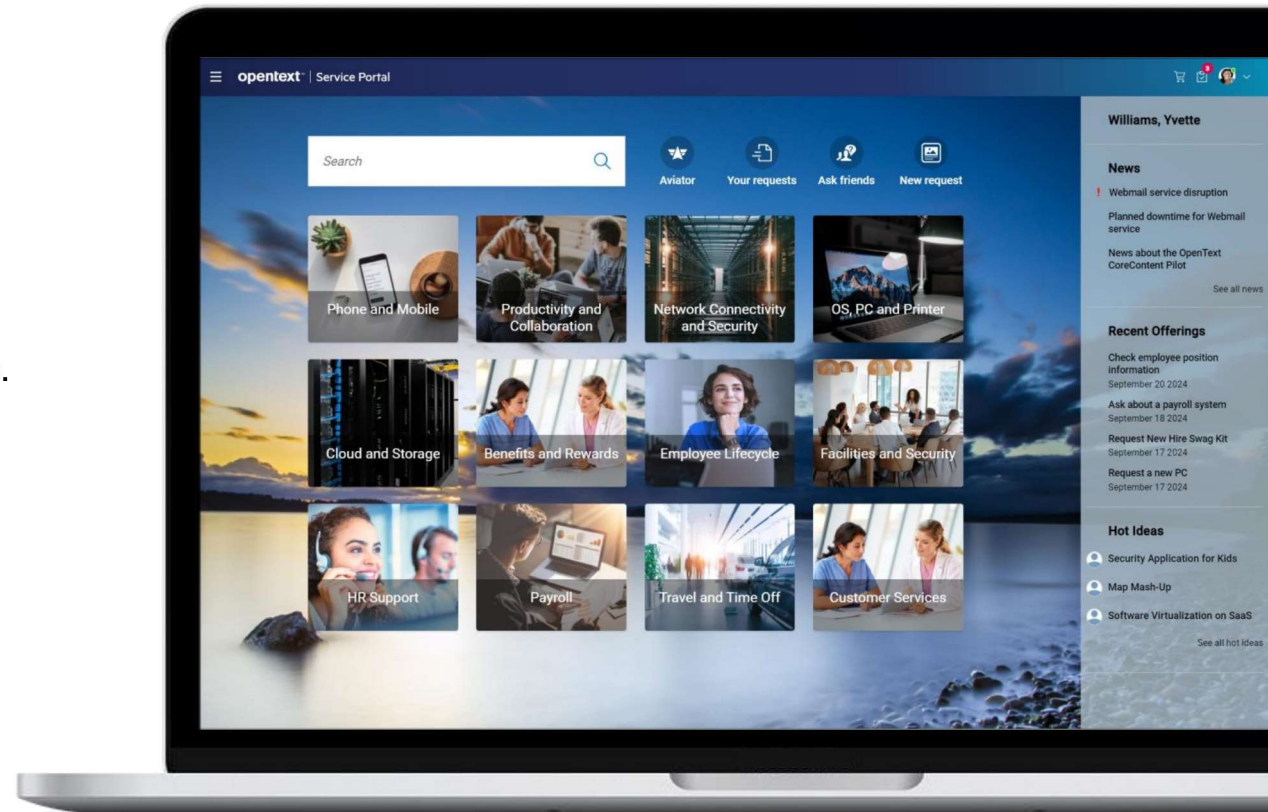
opentext | Service Portal

3

Search

Aviator
Your requests
Ask friends
New request

Phone and Mobile
Productivity and Collaboration
Network Connectivity and Security
OS, PC and Printer
Cloud and Storage
Benefits and Rewards
Employee Lifecycle
Facilities and Security
HR Support
Payroll
Travel and Time Off
Customer Services

Williams, Yvette

News
! Webmail service disruption
Planned downtime for Webmail service
News about the OpenText CoreContent Pilot
See all news

Recent Offerings
Check employee position information
September 20 2024
Ask about a payroll system
September 18 2024
Request New Hire Swag Kit
September 17 2024
Request a new PC
September 17 2024

Hot Ideas
Security Application for Kids
Map Mash-Up
Software Virtualization on SaaS
See all hot ideas